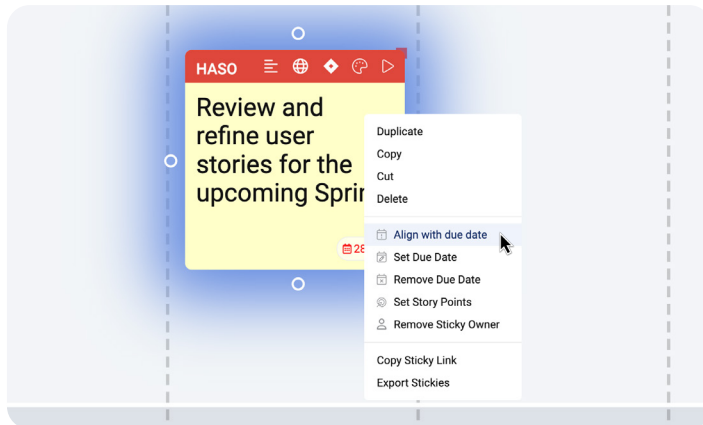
HASO

Review and refine user stories for the upcoming Sprin

28

Duplicate
Copy
Cut
Delete

Align with due date
Set Due Date
Remove Due Date
Set Story Points
Remove Sticky Owner

Copy Sticky Link
Export Stickies